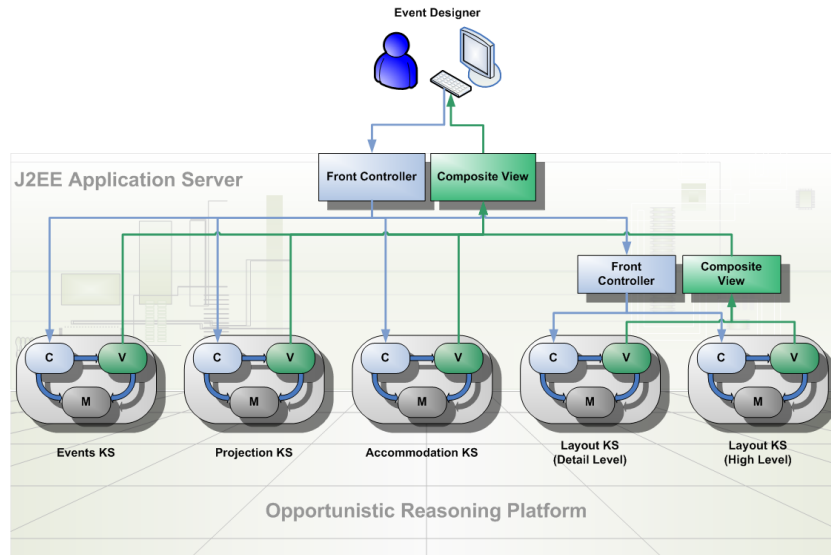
Event Designer

J2EE Application Server

Front Controller

Composite View

Front Controller

Composite View

C
V
M
Events KS

C
V
M
Projection KS

C
V
M
Accommodation KS

C
V
M
Layout KS
(Detail Level)

C
V
M
Layout KS
(High Level)

Opportunistic Reasoning Platform